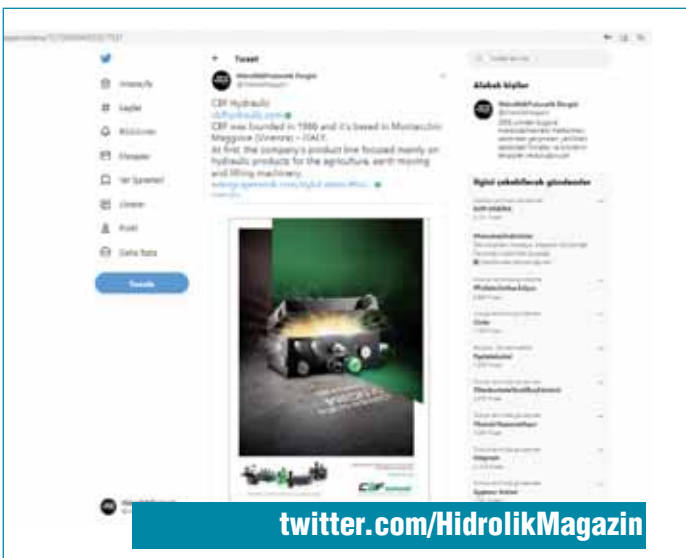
Tweet

Anasayfa

Keşfet

Bildirimler

Mesajlar

Yer İşaretleri

Listeler

Profil

Daha fazla

Tweetle

HidrolikPnömatik Dergisi

CBF Hydraulic
cbfhydraulic.com
CBF was founded in 1986 and it's based in Montecchio Maggiore (Vicenza) – ITALY.
At first, the company's product line focused mainly on hydraulic products for the agriculture, earth moving and lifting machinery.

Twitter'da ara

Alakalı kişiler

HidrolikPnömatik Dergisi

İlgini çekebilecek gündemler

twitter.com/HidrolikMagazin